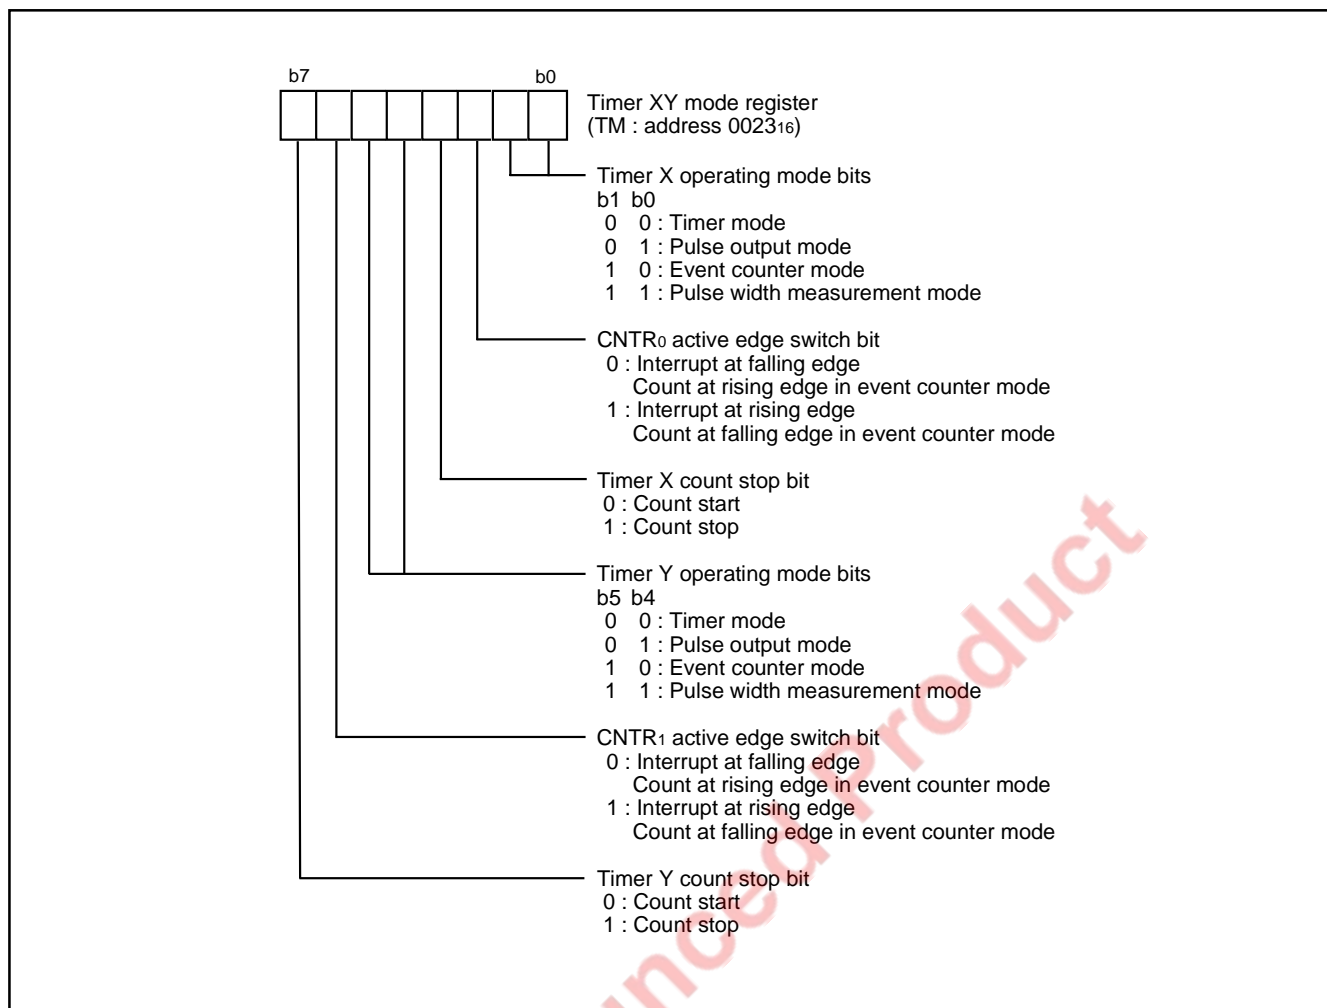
b7 b0

Timer XY mode register
(TM : address $0023_{16}$)

Timer X operating mode bits
b1 b0
0 0 : Timer mode
0 1 : Pulse output mode
1 0 : Event counter mode
1 1 : Pulse width measurement mode

$CNTR_0$ active edge switch bit
0 : Interrupt at falling edge
Count at rising edge in event counter mode
1 : Interrupt at rising edge
Count at falling edge in event counter mode

Timer X count stop bit
0 : Count start
1 : Count stop

Timer Y operating mode bits
b5 b4
0 0 : Timer mode
0 1 : Pulse output mode
1 0 : Event counter mode
1 1 : Pulse width measurement mode

$CNTR_1$ active edge switch bit
0 : Interrupt at falling edge
Count at rising edge in event counter mode
1 : Interrupt at rising edge
Count at falling edge in event counter mode

Timer Y count stop bit
0 : Count start
1 : Count stop

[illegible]nced product